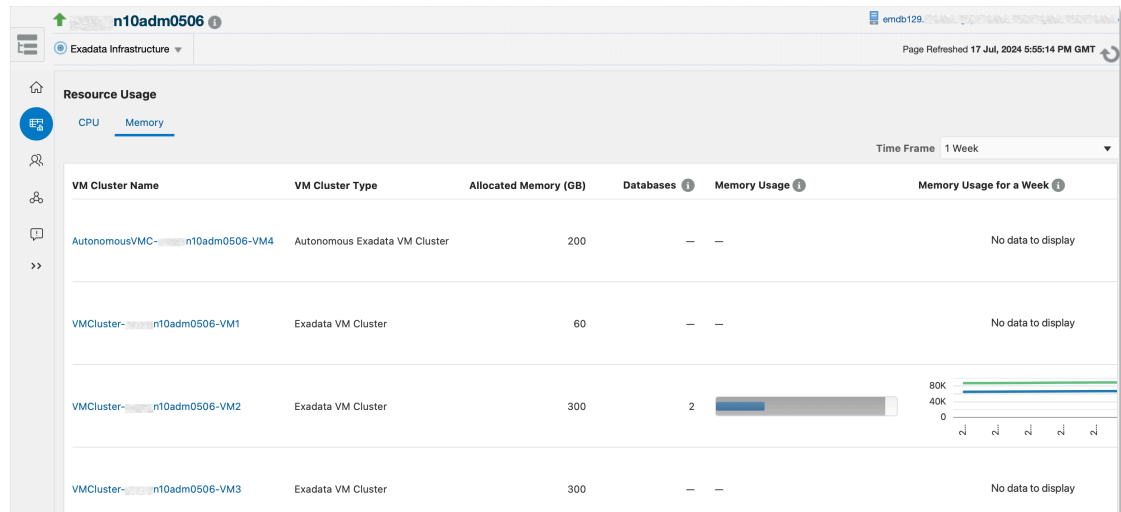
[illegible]n10adm0506

emdb129.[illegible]

Exadata Infrastructure

Page Refreshed 17 Jul, 2024 5:55:14 PM GMT

Resource Usage

CPU Memory

Time Frame 1 Week

| VM Cluster Name | VM Cluster Type | Allocated Memory (GB) | Databases | Memory Usage | Memory Usage for a Week |
|---|---|---|---|---|---|
| AutonomousVMC-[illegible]n10adm0506-VM4 | Autonomous Exadata VM Cluster | 200 | — | — | No data to display |
| VMCluster-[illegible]n10adm0506-VM1 | Exadata VM Cluster | 60 | — | — | No data to display |
| VMCluster-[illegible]n10adm0506-VM2 | Exadata VM Cluster | 300 | 2 | | 80K 40K 0 |
| VMCluster-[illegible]n10adm0506-VM3 | Exadata VM Cluster | 300 | — | — | No data to display |